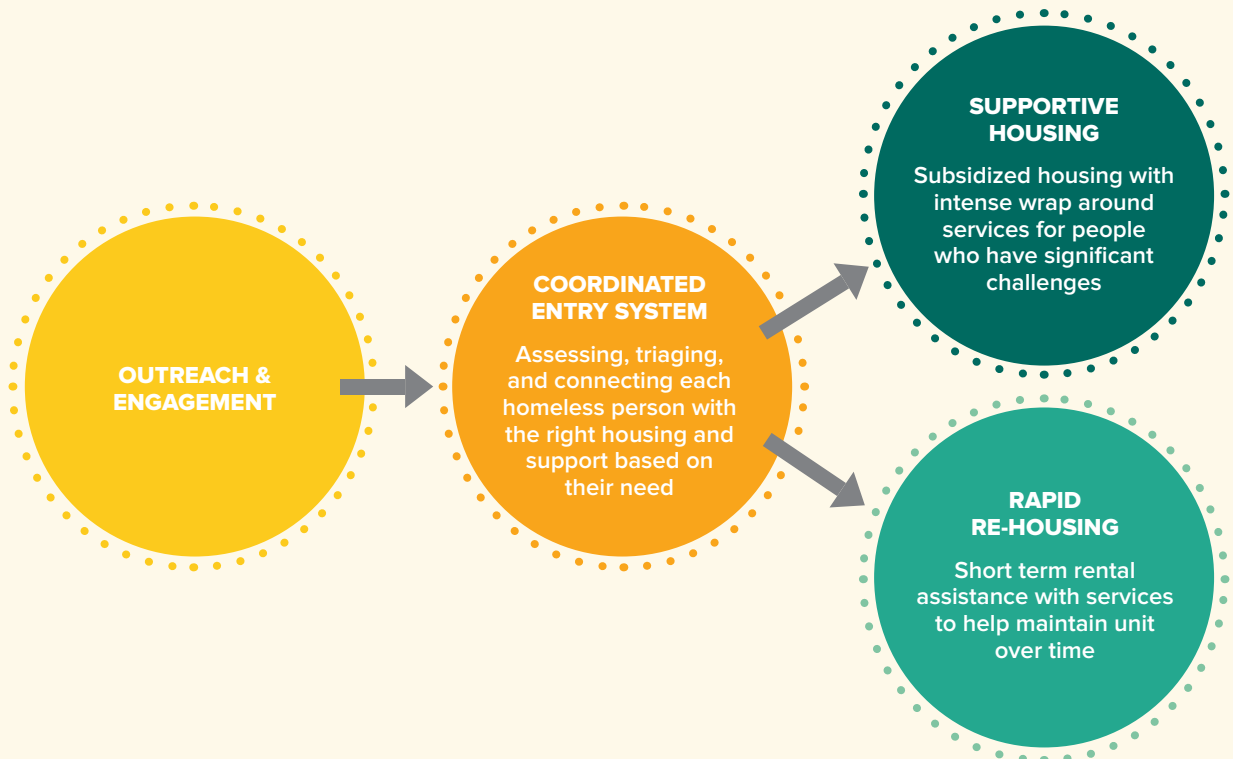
OUTREACH & ENGAGEMENT

COORDINATED ENTRY SYSTEM

Assessing, triaging, and connecting each homeless person with the right housing and support based on their need

SUPPORTIVE HOUSING

Subsidized housing with intense wrap around services for people who have significant challenges

RAPID RE-HOUSING

Short term rental assistance with services to help maintain unit over time